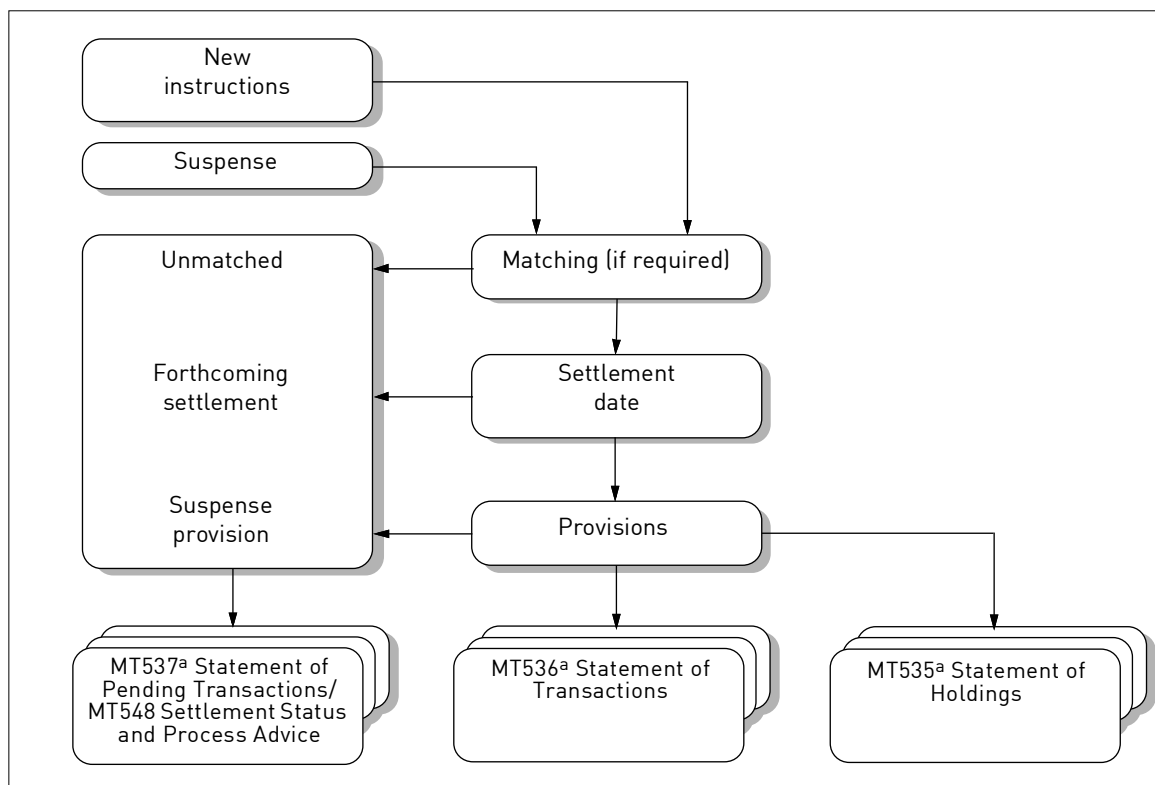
New instructions

Suspense

Unmatched

Forthcoming settlement

Suspense provision

Matching (if required)

Settlement date

Provisions

MT537$^a$ Statement of Pending Transactions/ MT548 Settlement Status and Process Advice

MT536$^a$ Statement of Transactions

MT535$^a$ Statement of Holdings